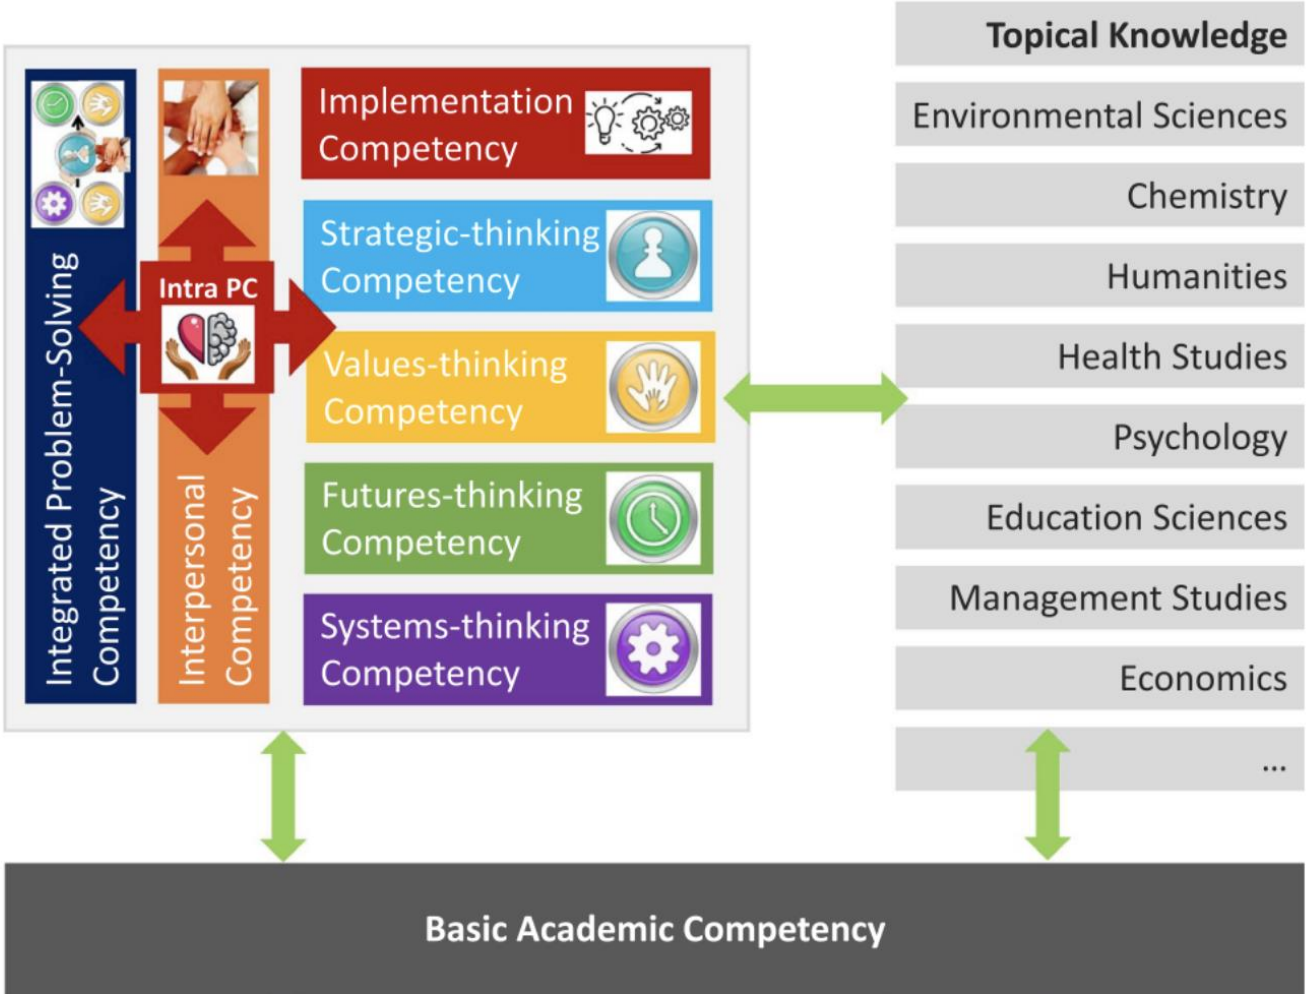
Integrated Problem-Solving Competency

Interpersonal Competency

Intra PC

Implementation Competency

Strategic-thinking Competency

Values-thinking Competency

Futures-thinking Competency

Systems-thinking Competency

Topical Knowledge

Environmental Sciences

Chemistry

Humanities

Health Studies

Psychology

Education Sciences

Management Studies

Economics

...

Basic Academic Competency